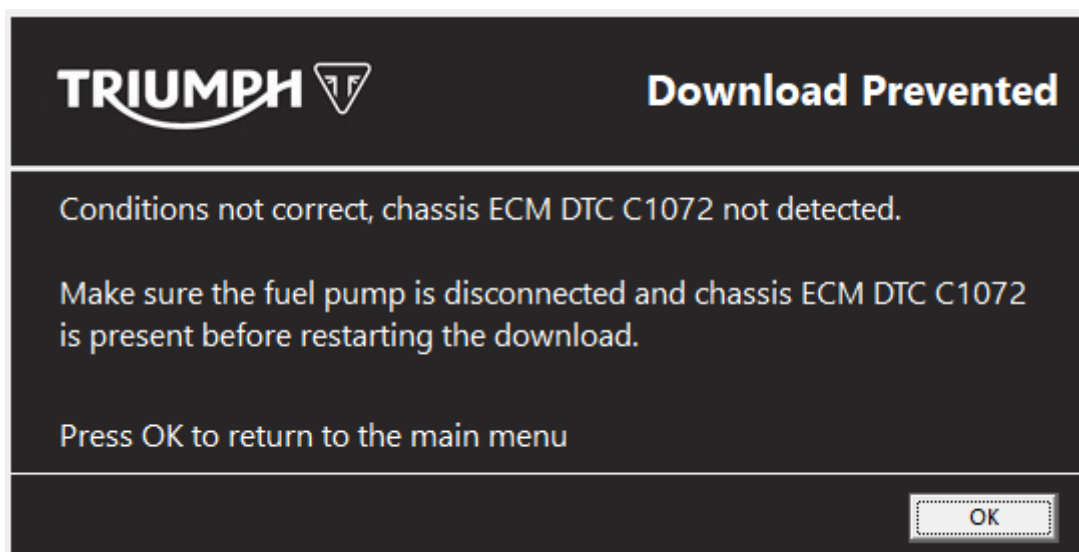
TRIUMPH

Download Prevented

Conditions not correct, chassis ECM DTC C1072 not detected.

Make sure the fuel pump is disconnected and chassis ECM DTC C1072 is present before restarting the download.

Press OK to return to the main menu

OK